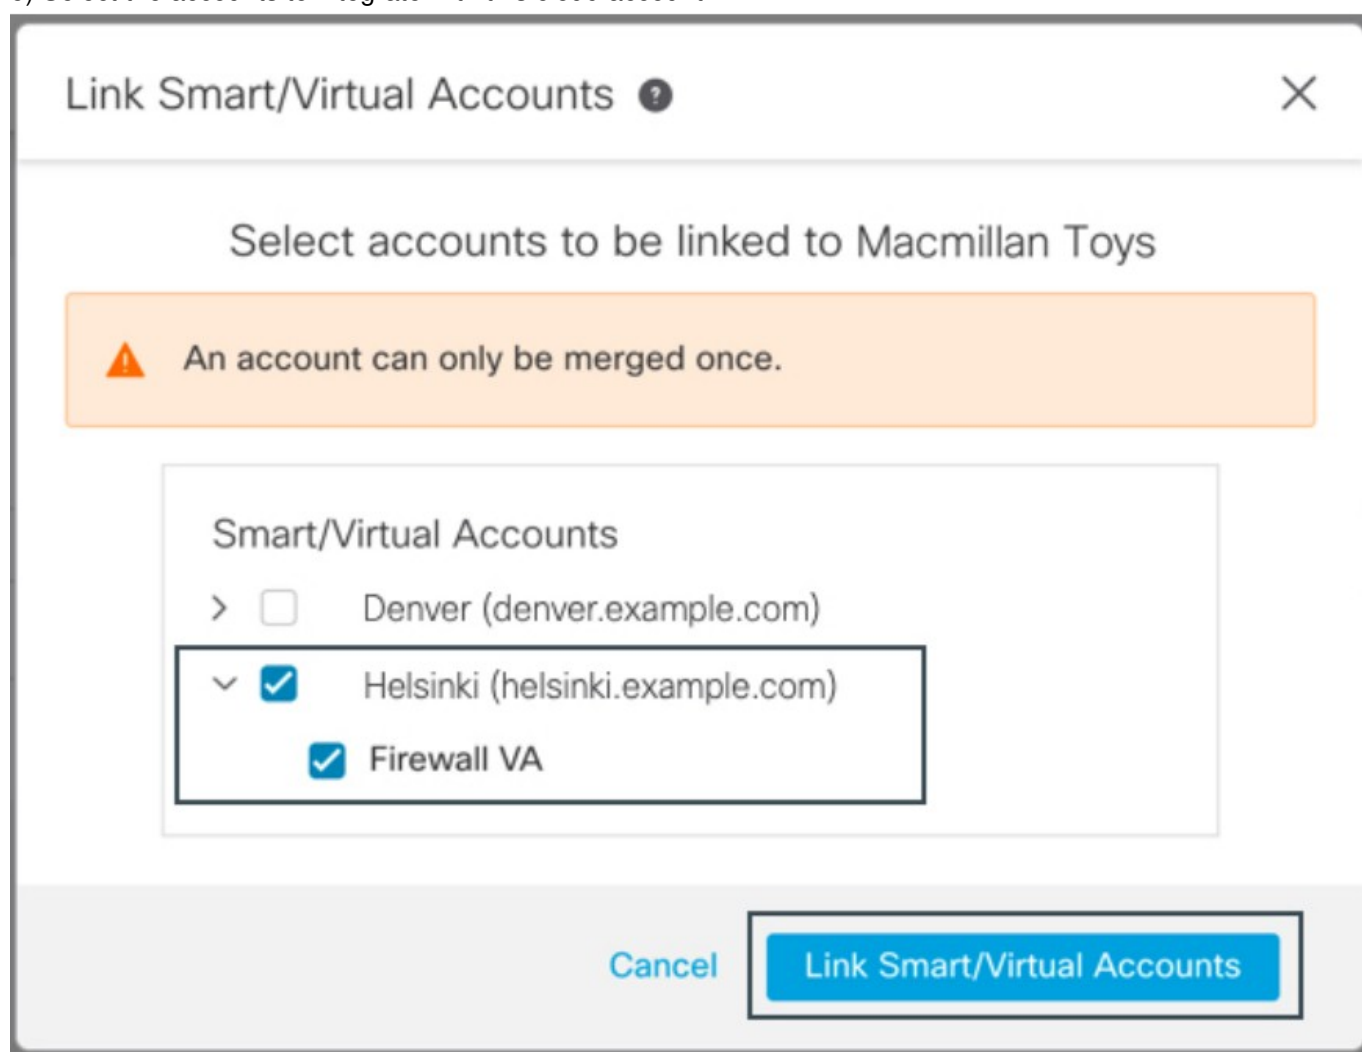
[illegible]

Link Smart/Virtual Accounts

Select accounts to be linked to Macmillan Toys

An account can only be merged once.

Smart/Virtual Accounts

Denver (denver.example.com)

Helsinki (helsinki.example.com)

Firewall VA

Cancel

Link Smart/Virtual Accounts